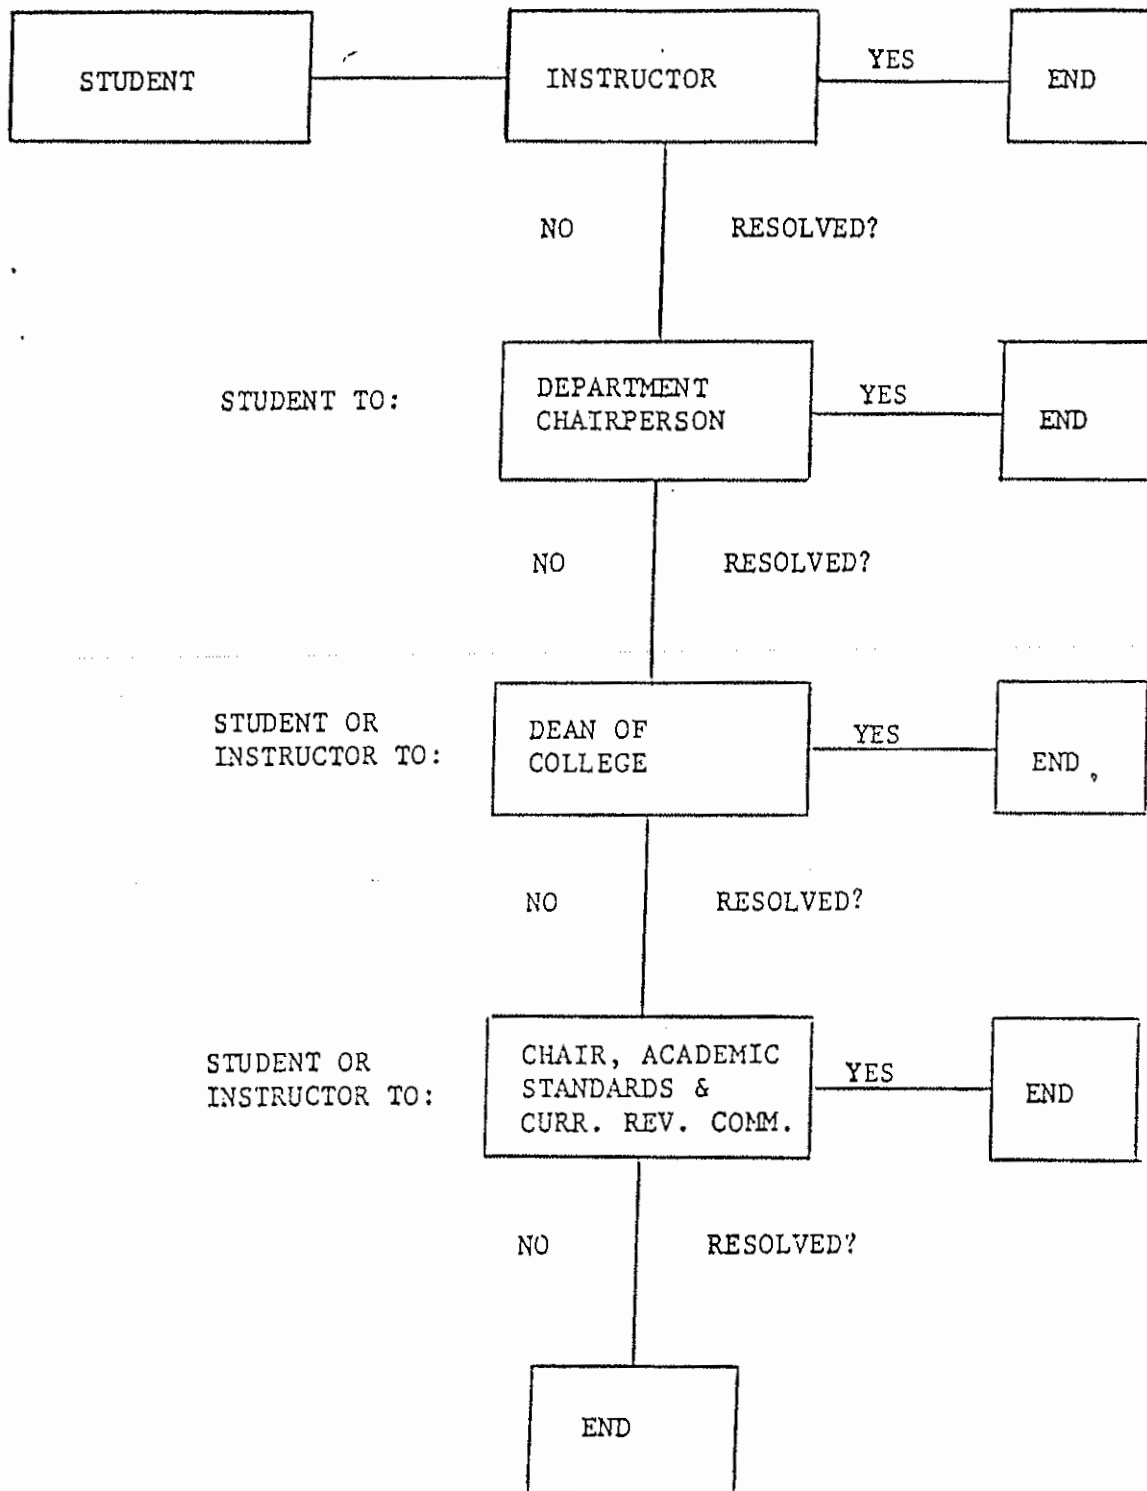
STUDENT

INSTRUCTOR

YES

END

NO

RESOLVED?

STUDENT TO:

DEPARTMENT CHAIRPERSON

YES

END

NO

RESOLVED?

STUDENT OR INSTRUCTOR TO:

DEAN OF COLLEGE

YES

END

NO

RESOLVED?

STUDENT OR INSTRUCTOR TO:

CHAIR, ACADEMIC STANDARDS & CURR. REV. COMM.

YES

END

NO

RESOLVED?

END